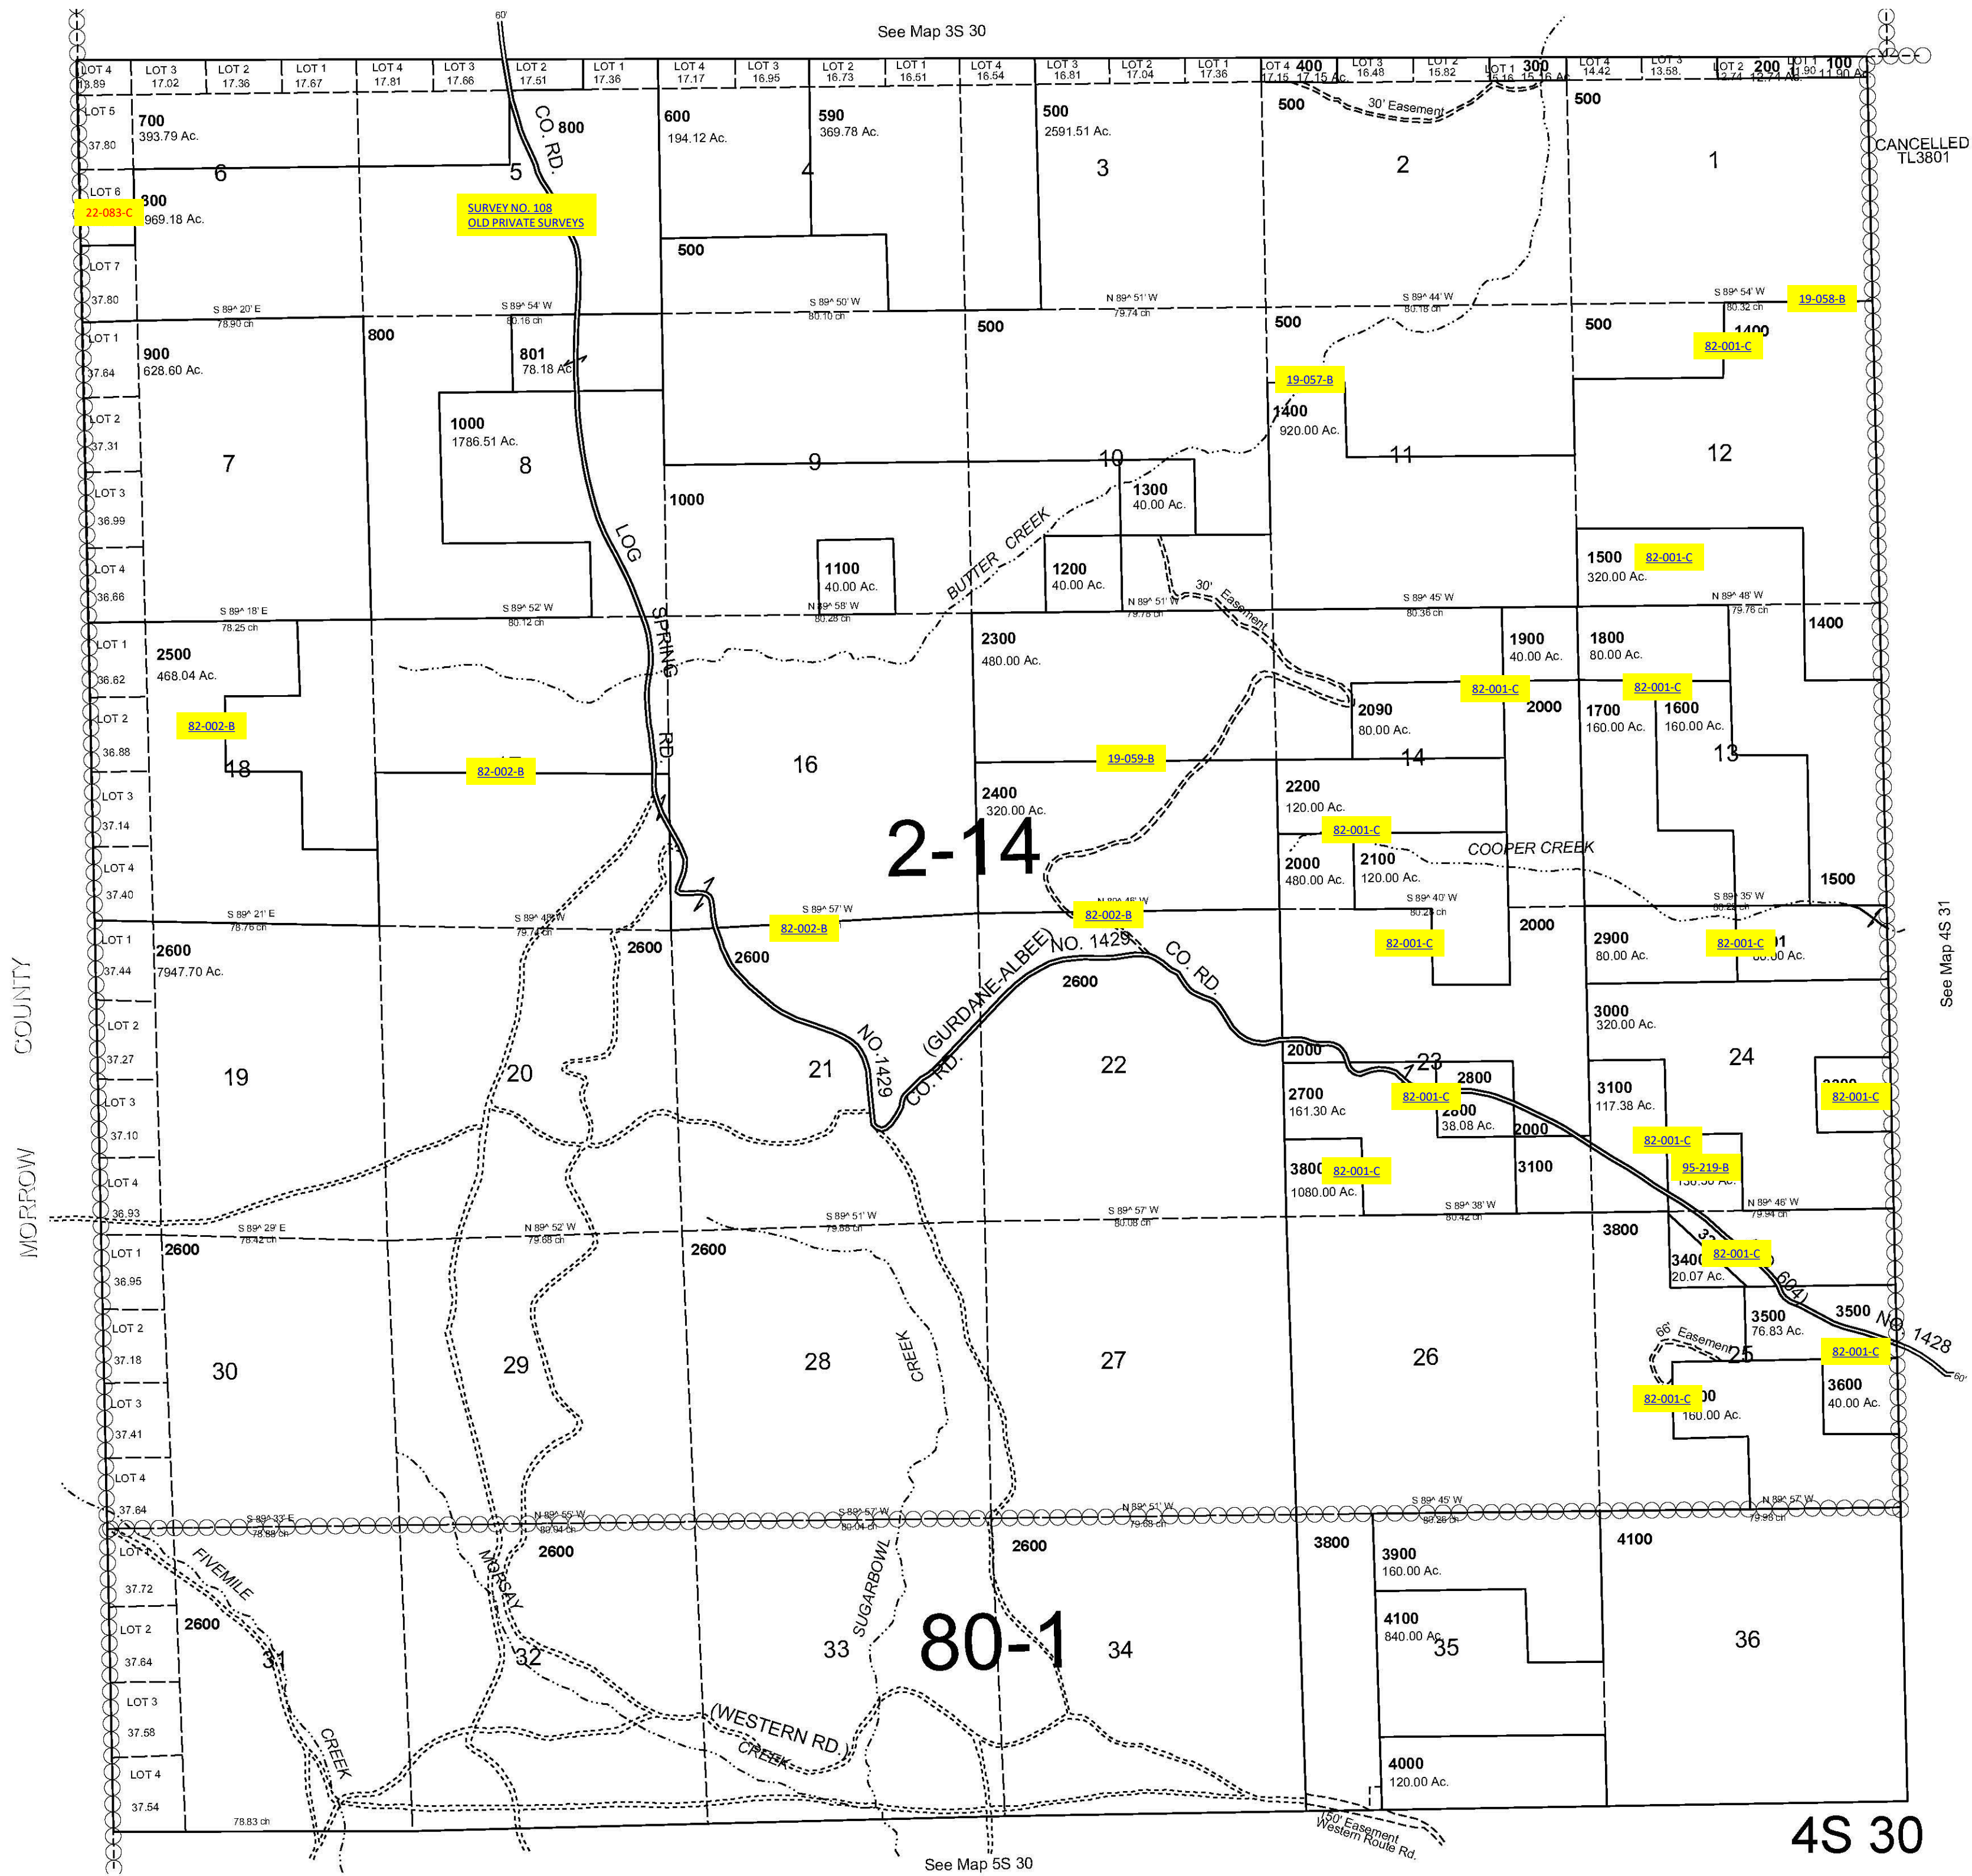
See Map 3S 30

60'

LOT 4 13.89
LOT 3 17.02
LOT 2 17.36
LOT 1 17.67
LOT 4 17.81
LOT 3 17.66
LOT 2 17.51
LOT 1 17.36
LOT 4 17.17
LOT 3 16.95
LOT 2 16.73
LOT 1 16.51
LOT 4 16.54
LOT 3 16.81
LOT 2 17.04
LOT 1 17.36
LOT 4 17.15
400 17.15 Ac.
LOT 3 16.48
LOT 2 15.82
LOT 1 15.16
300 15.16 Ac.
LOT 4 14.42
LOT 3 13.58
LOT 2 12.74
200 12.74 Ac.
LOT 1 11.90
100 11.90 Ac.

LOT 5 37.80
700 393.79 Ac.
6
CO. RD.
800
5
600 194.12 Ac.
4
590 369.78 Ac.
500 2591.51 Ac.
3
500
30' Easement
2
500
1
CANCELLED TL3801

LOT 6
22-083-C
300 969.18 Ac.
SURVEY NO. 108
OLD PRIVATE SURVEYS
500

LOT 7 37.80
S 89^ 20' E 78.90 ch
S 89^ 54' W 80.16 ch
S 89^ 50' W 80.10 ch
N 89^ 51' W 79.74 ch
S 89^ 44' W 80.18 ch
S 89^ 54' W 80.32 ch
19-058-B

LOT 1 37.64
900 628.60 Ac.
800
801 78.18 Ac.
500
500
500
1400
82-001-C
19-057-B

LOT 2 37.31
7
1000 1786.51 Ac.
8
9
10
1400 920.00 Ac.
11
12

LOT 3 36.99
LOG
1000
1300 40.00 Ac.
BUTTER CREEK

LOT 4 36.66
1100 40.00 Ac.
1200 40.00 Ac.
1500 320.00 Ac.
82-001-C
30' Easement

S 89^ 18' E 78.25 ch
S 89^ 52' W 80.12 ch
N 89^ 58' W 80.28 ch
N 89^ 51' W 79.76 ch
S 89^ 45' W 80.36 ch
N 89^ 48' W 79.76 ch
1400

LOT 1 36.62
2500 468.04 Ac.
SPRING
2300 480.00 Ac.
1900 40.00 Ac.
1800 80.00 Ac.

LOT 2 36.88
82-002-B
2090 80.00 Ac.
82-001-C
2000
82-001-C
1700 160.00 Ac.
1600 160.00 Ac.

18
82-002-B
RD.
16
19-059-B
14
13

LOT 3 37.14
2400 320.00 Ac.
2200 120.00 Ac.
82-001-C

LOT 4 37.40
2-14
COOPER CREEK
2000 480.00 Ac.
2100 120.00 Ac.
1500

S 89^ 21' E 78.76 ch
S 89^ 48' W 79.74 ch
S 89^ 57' W
82-002-B
N 89^ 46' W
82-002-B
S 89^ 40' W 80.24 ch
S 89^ 35' W

LOT 1 37.44
2600 7947.70 Ac.
2600
2600
(GURDANE-ALBEE) NO. 1429 CO. RD
82-001-C
2000
2900 80.00 Ac.
82-001-C
2600

LOT 2 37.27
3000 320.00 Ac.

LOT 3 37.10
19
20
21
NO. 1429
CO. RD.
22
2000
23
2800
24
2700 161.30 Ac.
82-001-C
38.08 Ac.
2000
3100 117.38 Ac.
82-001-C

LOT 4 36.93
3800
82-001-C
1080.00 Ac.
3100
82-001-C
95-219-B

COUNTY
MORROW

S 89^ 29' E 78.42 ch
N 89^ 52' W 79.68 ch
S 89^ 51' W 79.88 ch
S 89^ 57' W 80.08 ch
S 89^ 38' W 80.42 ch
N 89^ 46' W 79.94 ch

LOT 1 36.95
2600
2600
3800
3400 20.07 Ac.
82-001-C
604)

LOT 2 37.18
3500 76.83 Ac.
3500
NO. 1428
66' Easement
25
82-001-C

30
29
28
CREEK
27
26
82-001-C
160.00 Ac.
3600 40.00 Ac.

LOT 3 37.41
LOT 4 37.64

60'

See Map 4S 31

S 89^ 33' E 78.88 ch
N 89^ 55' W 80.04 ch
S 89^ 57' W 80.04 ch
N 89^ 51' W 79.68 ch
S 89^ 45' W 80.28 ch
N 89^ 57' W 79.98 ch

LOT 1
FIVEMILE
MCKAY
2600
SUGARBOWL
2600
3800
3900 160.00 Ac.
4100

LOT 2 37.72
2600
37.64
31
32
33
80-1
34
4100 840.00 Ac.
35
36

LOT 3 37.58
CREEK
(WESTERN RD.)
CREEK

LOT 4 37.54
4000 120.00 Ac.

78.83 ch
50' Easement Western Route Rd.

See Map 5S 30

4S 30